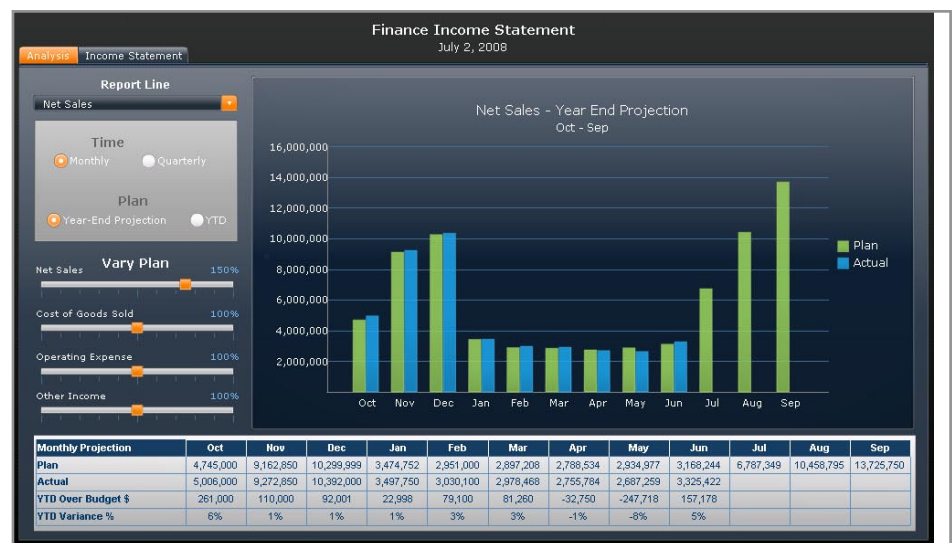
Finance Income Statement
July 2, 2008

Analysis | Income Statement

Report Line
Net Sales

Time
Monthly Quarterly

Plan
Year-End Projection YTD

Vary Plan
Net Sales 150%
Cost of Goods Sold 100%
Operating Expense 100%
Other Income 100%

Net Sales - Year End Projection
Oct - Sep

16,000,000
14,000,000
12,000,000
10,000,000
8,000,000
6,000,000
4,000,000
2,000,000

Oct Nov Dec Jan Feb Mar Apr May Jun Jul Aug Sep

Plan
Actual

| Monthly Projection | Oct | Nov | Dec | Jan | Feb | Mar | Apr | May | Jun | Jul | Aug | Sep |
|---|---|---|---|---|---|---|---|---|---|---|---|---|
| Plan | 4,745,000 | 9,162,850 | 10,299,999 | 3,474,752 | 2,951,000 | 2,897,208 | 2,788,534 | 2,934,977 | 3,168,244 | 6,787,349 | 10,458,795 | 13,725,750 |
| Actual | 5,006,000 | 9,272,850 | 10,392,000 | 3,497,750 | 3,030,100 | 2,978,468 | 2,755,784 | 2,687,259 | 3,325,422 | | | |
| YTD Over Budget $ | 261,000 | 110,000 | 92,001 | 22,998 | 79,100 | 81,260 | -32,750 | -247,718 | 157,178 | | | |
| YTD Variance % | 6% | 1% | 1% | 1% | 3% | 3% | -1% | -8% | 5% | | | |